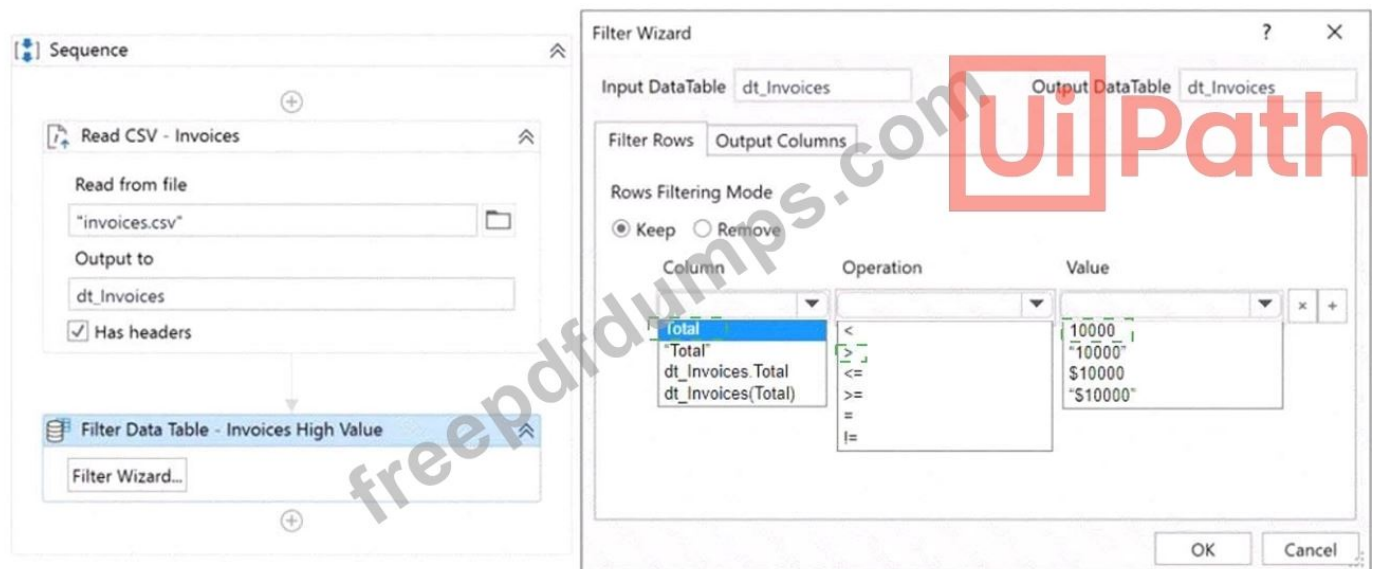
Sequence

Read CSV - Invoices

Read from file

"invoices.csv"

Output to

dt_Invoices

Has headers

Filter Data Table - Invoices High Value

Filter Wizard...

Filter Wizard

?

X

Input DataTable dt_Invoices

Output DataTable dt_Invoices

UiPath

Filter Rows

Output Columns

Rows Filtering Mode

Keep

Remove

Column

Operation

Value

Total
"Total"
dt_Invoices.Total
dt_Invoices(Total)

<
>
<=
>=
=
!=

10000
"10000"
$10000
"$10000"

×

+

freepdfdumps.com

OK

Cancel